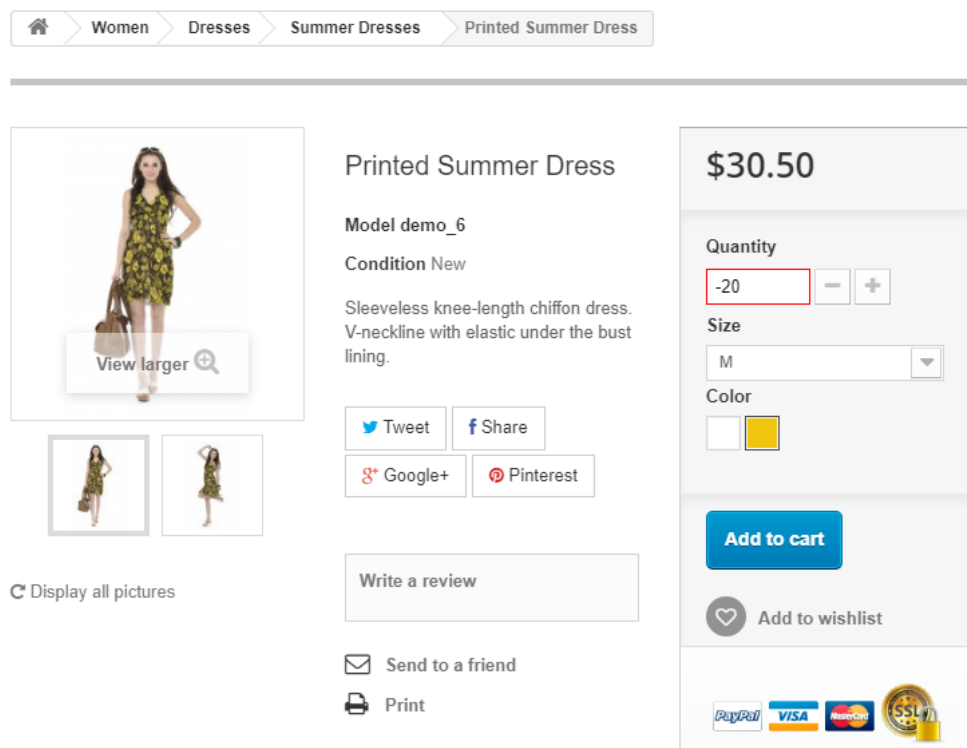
Women > Dresses > Summer Dresses > Printed Summer Dress

View larger

Display all pictures

Printed Summer Dress

Model demo_6

Condition New

Sleeveless knee-length chiffon dress. V-neckline with elastic under the bust lining.

Tweet
Share
Google+
Pinterest

Write a review

Send to a friend

Print

$30.50

Quantity

-20

Size

M

Color

Add to cart

Add to wishlist

PayPal VISA MasterCard SSL